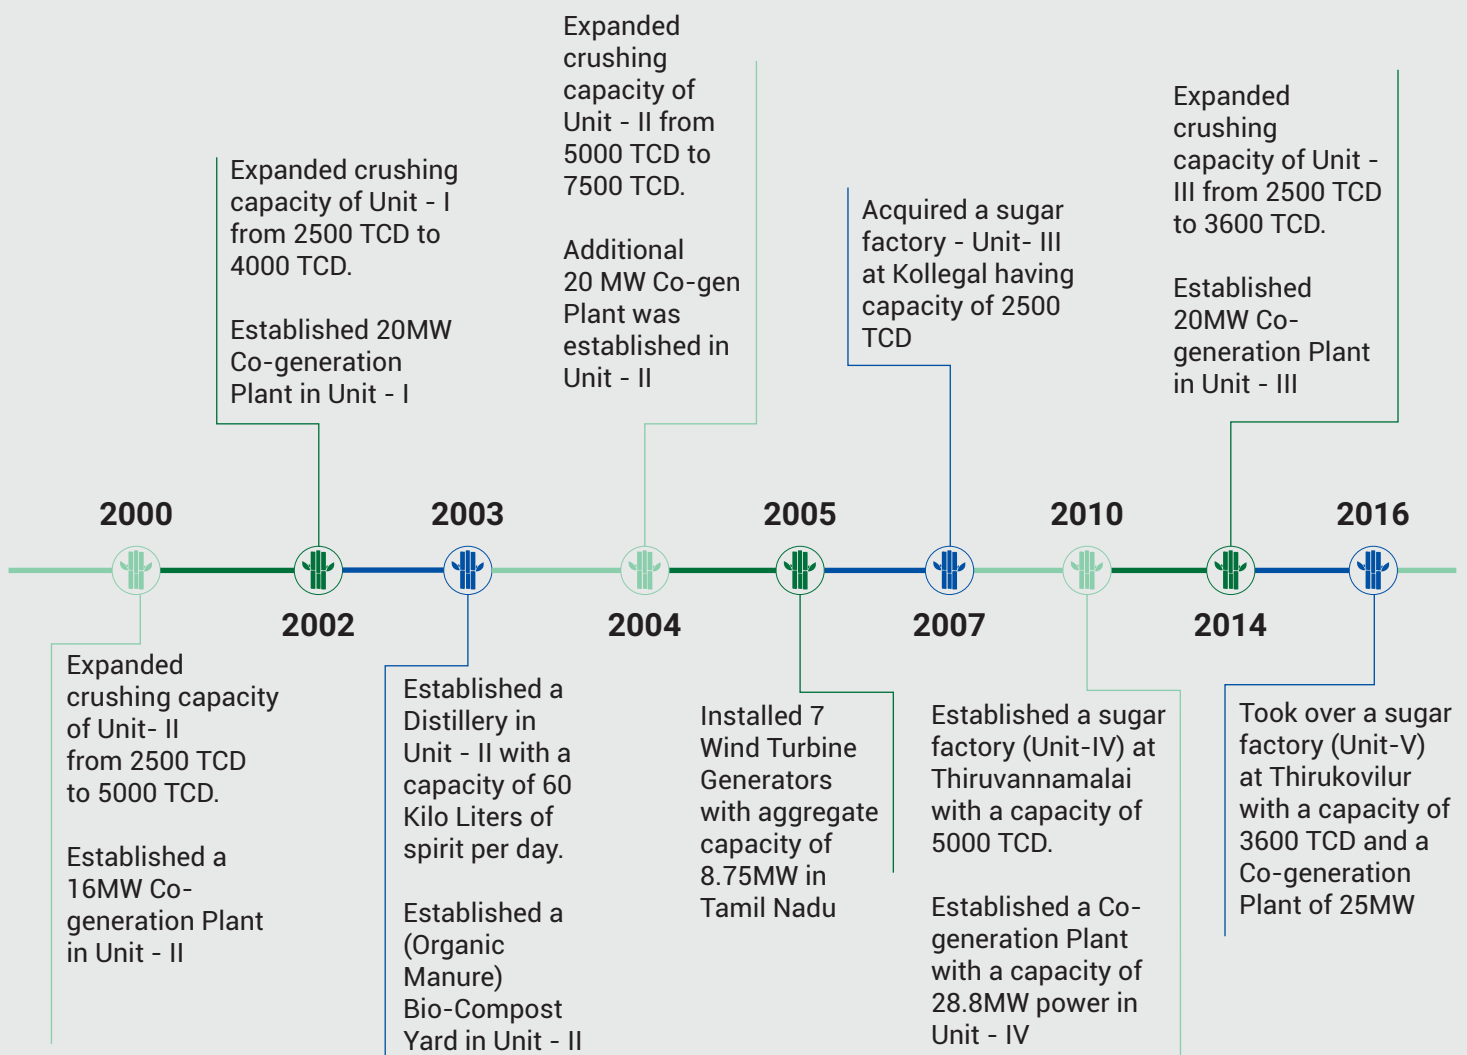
Expanded crushing capacity of Unit - II from 5000 TCD to 7500 TCD.

Additional 20 MW Co-gen Plant was established in Unit - II

Expanded crushing capacity of Unit - I from 2500 TCD to 4000 TCD.

Established 20MW Co-generation Plant in Unit - I

Acquired a sugar factory - Unit- III at Kollegal having capacity of 2500 TCD

Expanded crushing capacity of Unit - III from 2500 TCD to 3600 TCD.

Established 20MW Co-generation Plant in Unit - III

2000

2003

2005

2010

2016

2002

2004

2007

2014

Expanded crushing capacity of Unit- II from 2500 TCD to 5000 TCD.

Established a 16MW Co-generation Plant in Unit - II

Established a Distillery in Unit - II with a capacity of 60 Kilo Liters of spirit per day.

Established a (Organic Manure) Bio-Compost Yard in Unit - II

Installed 7 Wind Turbine Generators with aggregate capacity of 8.75MW in Tamil Nadu

Established a sugar factory (Unit-IV) at Thiruvannamalai with a capacity of 5000 TCD.

Established a Co-generation Plant with a capacity of 28.8MW power in Unit - IV

Took over a sugar factory (Unit-V) at Thirukovilur with a capacity of 3600 TCD and a Co-generation Plant of 25MW